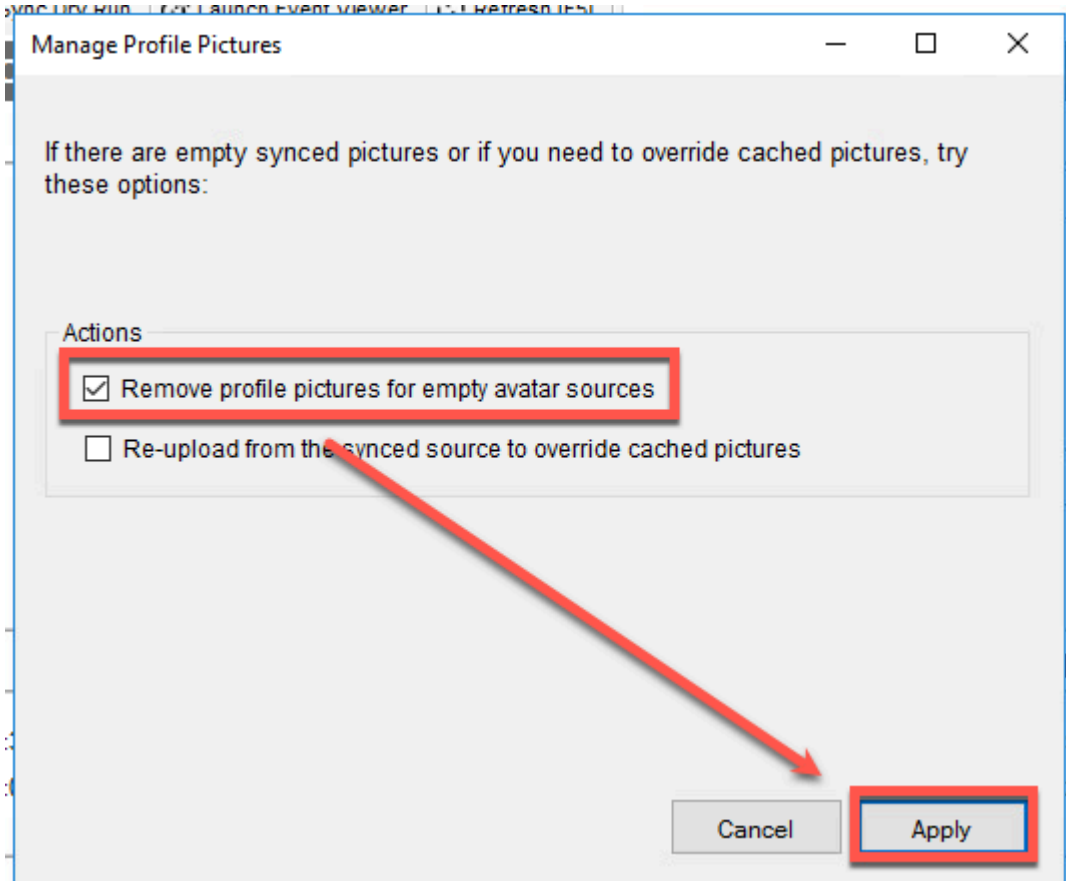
ync Dry Run | Launch Event Viewer | Refresh (F5)

Manage Profile Pictures

If there are empty synced pictures or if you need to override cached pictures, try these options:

Actions

Remove profile pictures for empty avatar sources

Re-upload from the synced source to override cached pictures

Cancel

Apply